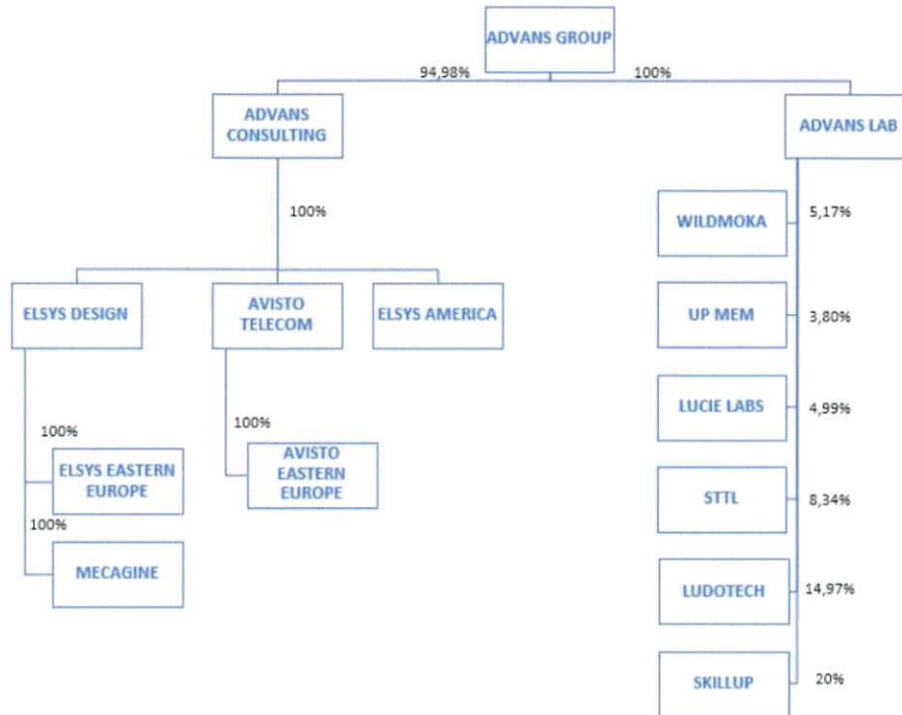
ADVANS GROUP

94,98%

100%

ADVANS CONSULTING

ADVANS LAB

100%

ELSYS DESIGN

AVISTO TELECOM

ELSYS AMERICA

100%

ELSYS EASTERN EUROPE

100%

MECAGINE

100%

AVISTO EASTERN EUROPE

WILDMOKA

5,17%

UP MEM

3,80%

LUCIE LABS

4,99%

STTL

8,34%

LUDOTECH

14,97%

SKILLUP

20%